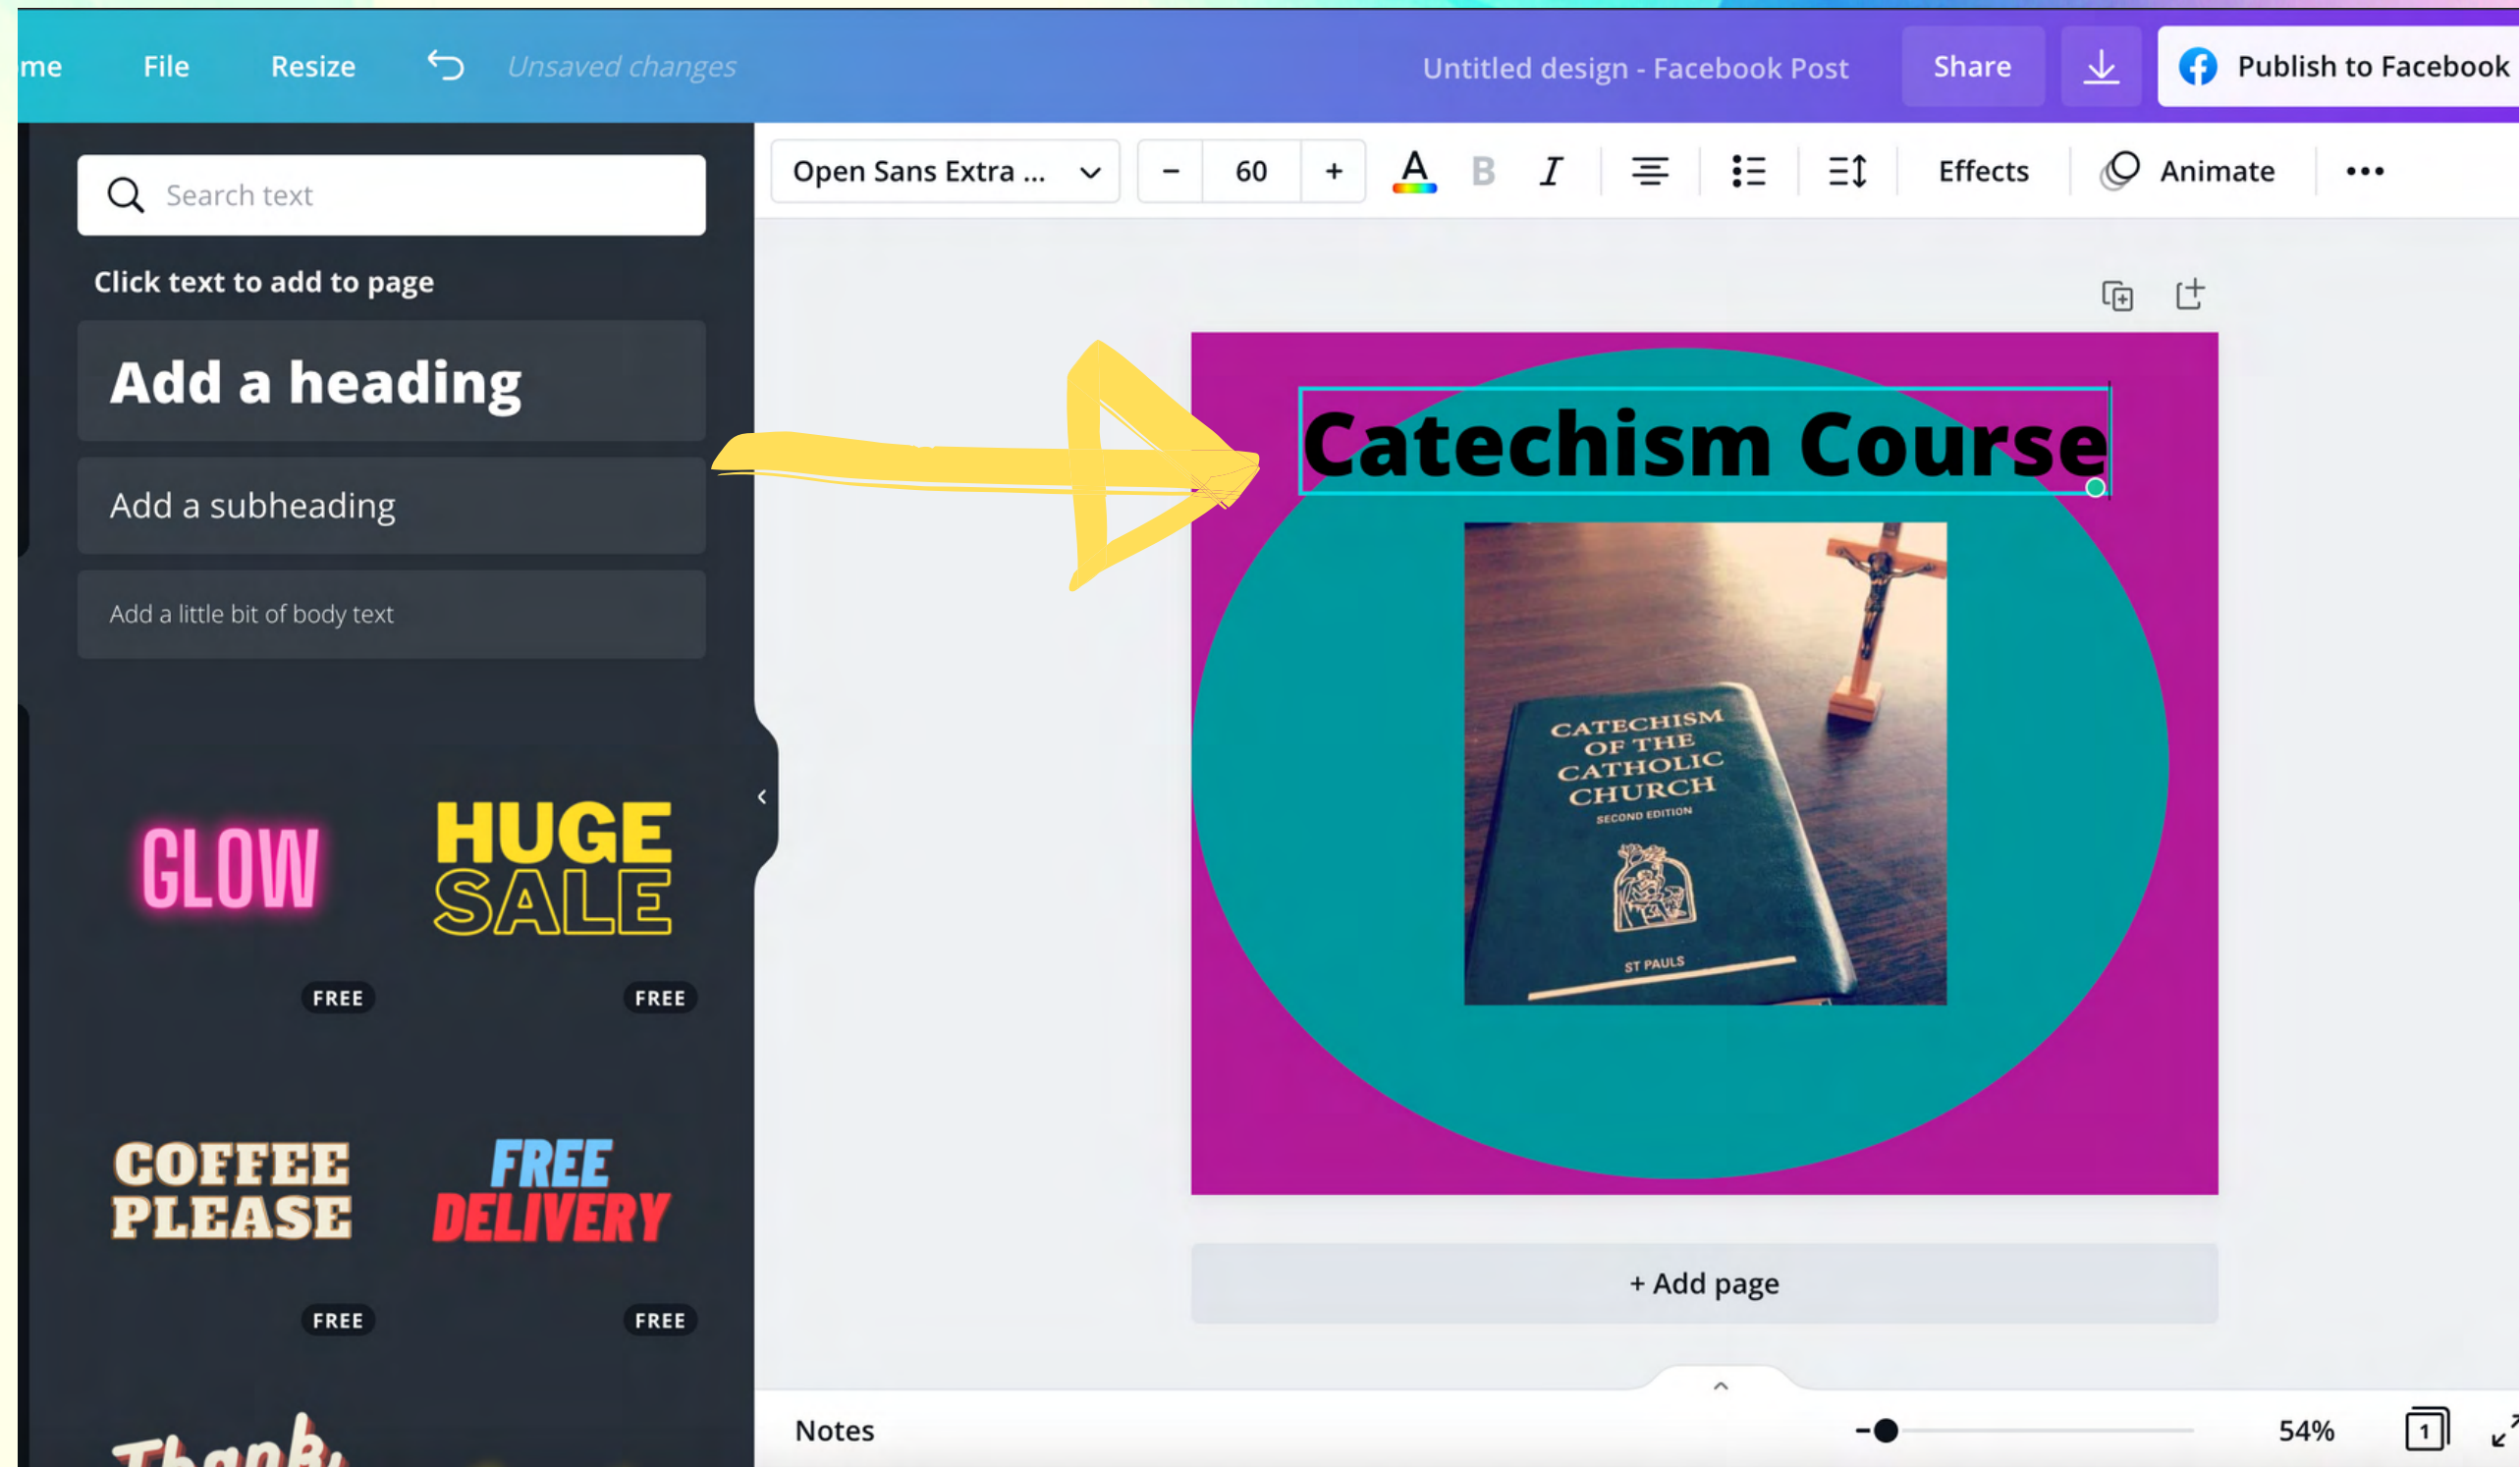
me File Resize Unsaved changes

Untitled design - Facebook Post Share Publish to Facebook

Search text

Click text to add to page

Add a heading

Add a subheading

Add a little bit of body text

GLOW

FREE

HUGE SALE

FREE

COFFEE PLEASE

FREE

FREE DELIVERY

FREE

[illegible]

Open Sans Extra ... – 60 + A B I Effects Animate •••

Catechism Course

CATECHISM OF THE CATHOLIC CHURCH

SECOND EDITION

ST PAULS

+ Add page

Notes 54% 1